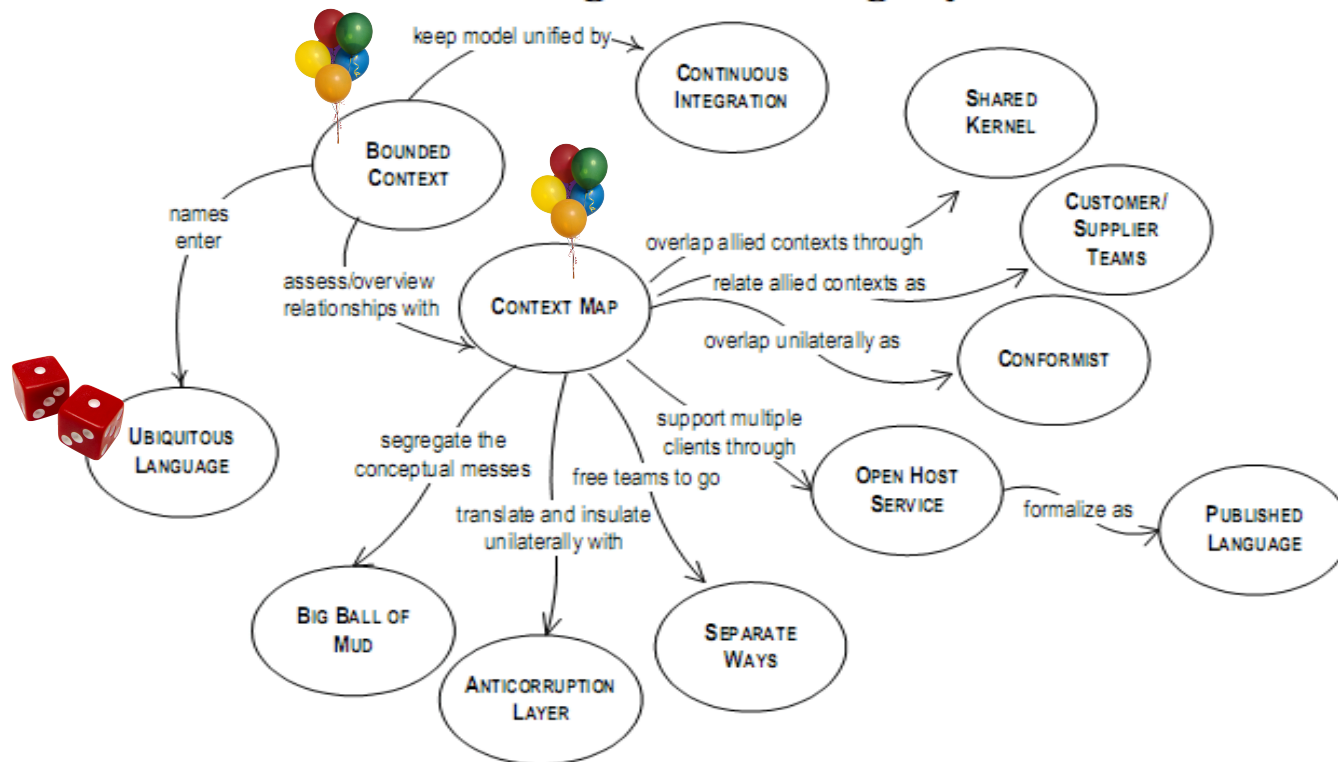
keep model unified by

CONTINUOUS INTEGRATION

SHARED KERNEL

BOUNDED CONTEXT

CUSTOMER/ SUPPLIER TEAMS

names enter

overlap allied contexts through

relate allied contexts as

assess/overview relationships with

CONTEXT MAP

overlap unilaterally as

CONFORMIST

UBIQUITOUS LANGUAGE

support multiple clients through

segregate the conceptual messes

free teams to go

OPEN HOST SERVICE

formalize as

PUBLISHED LANGUAGE

translate and insulate unilaterally with

BIG BALL OF MUD

SEPARATE WAYS

ANTICORRUPTION LAYER